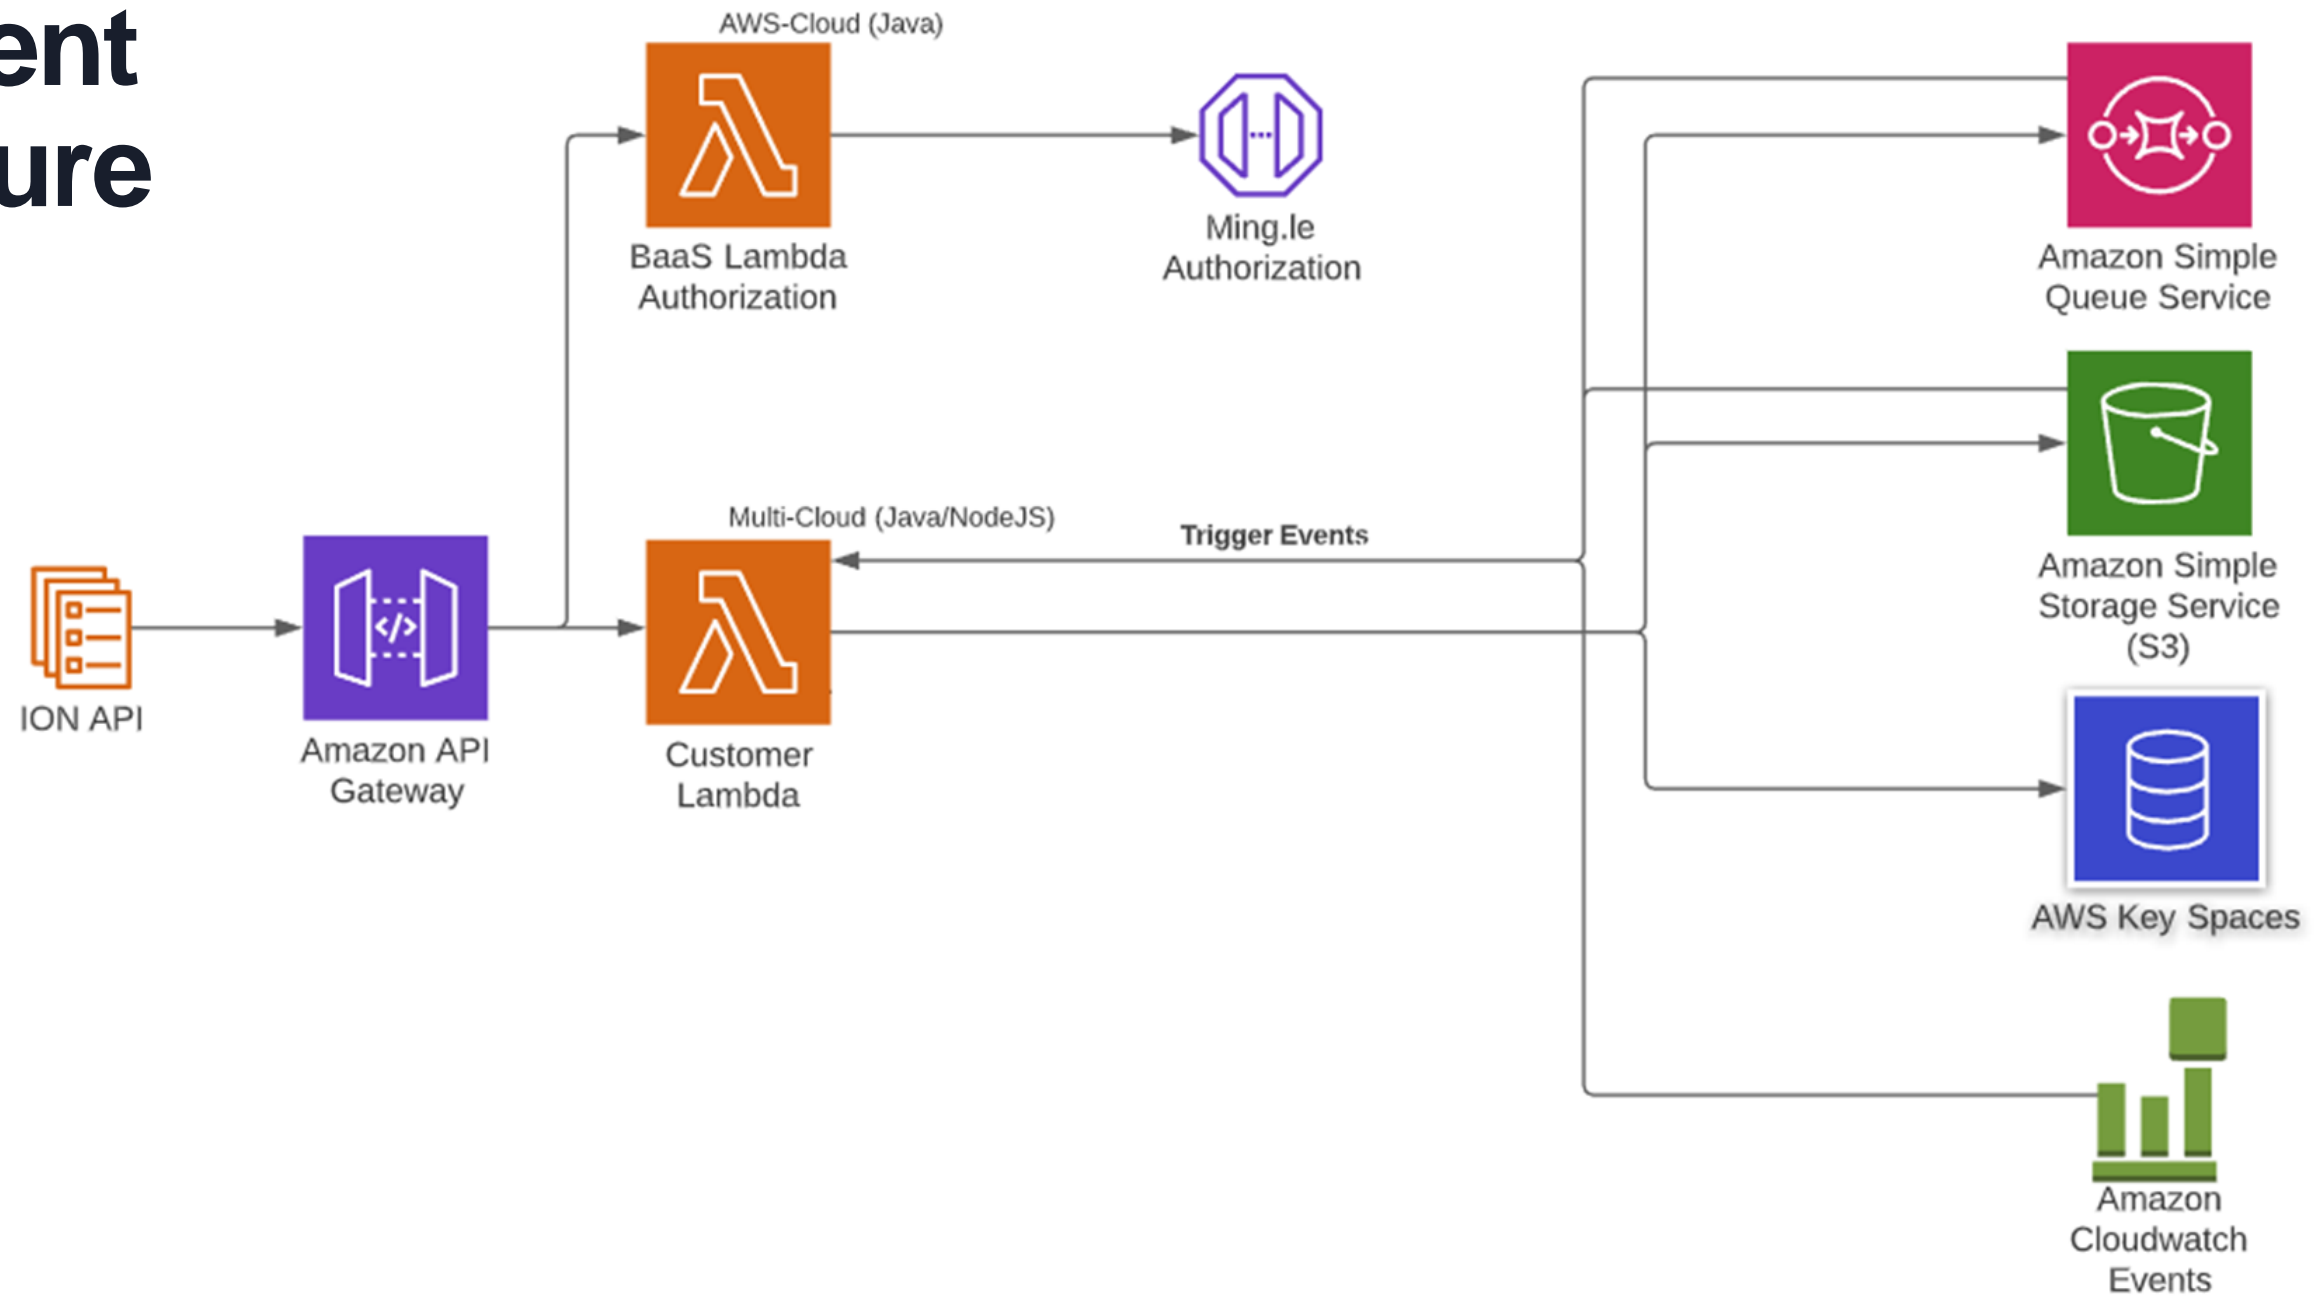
ent
ure

AWS-Cloud (Java)

BaaS Lambda Authorization

Ming.le Authorization

Amazon Simple Queue Service

Amazon Simple Storage Service (S3)

Multi-Cloud (Java/NodeJS)

Trigger Events

ION API

Amazon API Gateway

Customer Lambda

AWS Key Spaces

Amazon Cloudwatch Events